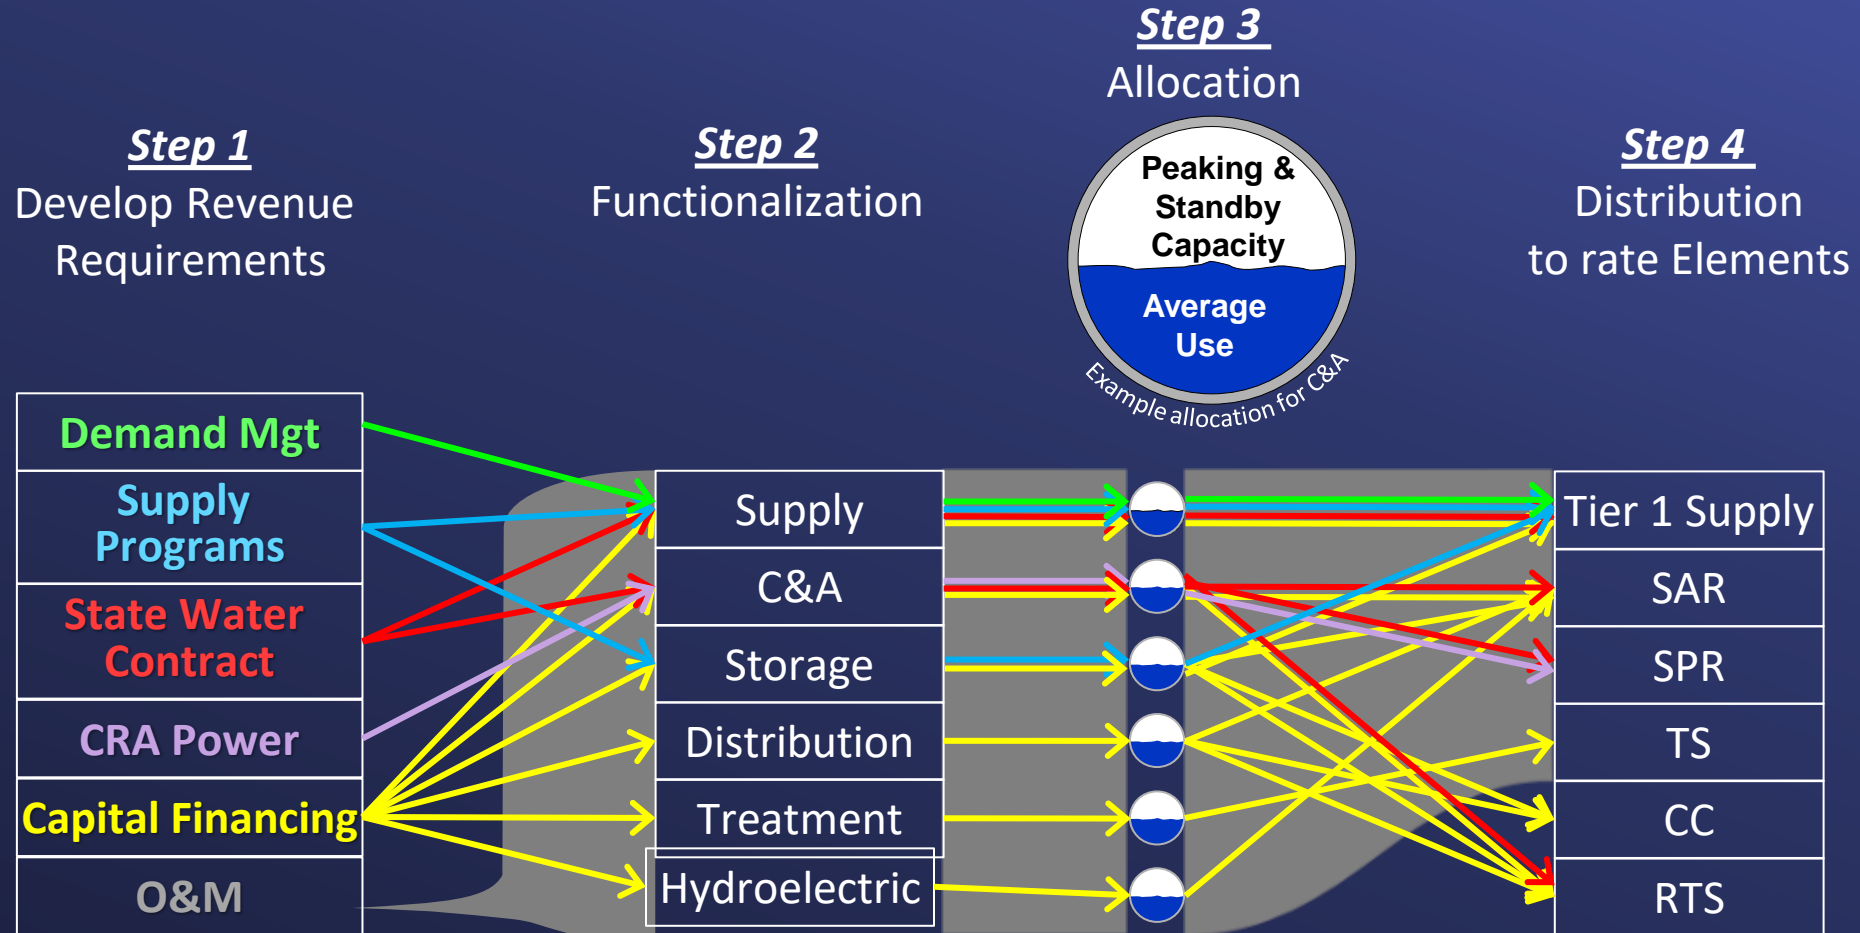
Step 1
Develop Revenue Requirements

Step 2
Functionalization

Step 3
Allocation

Peaking & Standby Capacity
Average Use
Example allocation for C&A

Step 4
Distribution to rate Elements

Demand Mgt
Supply Programs
State Water Contract
CRA Power
Capital Financing
O&M

Supply
C&A
Storage
Distribution
Treatment
Hydroelectric

Tier 1 Supply
SAR
SPR
TS
CC
RTS